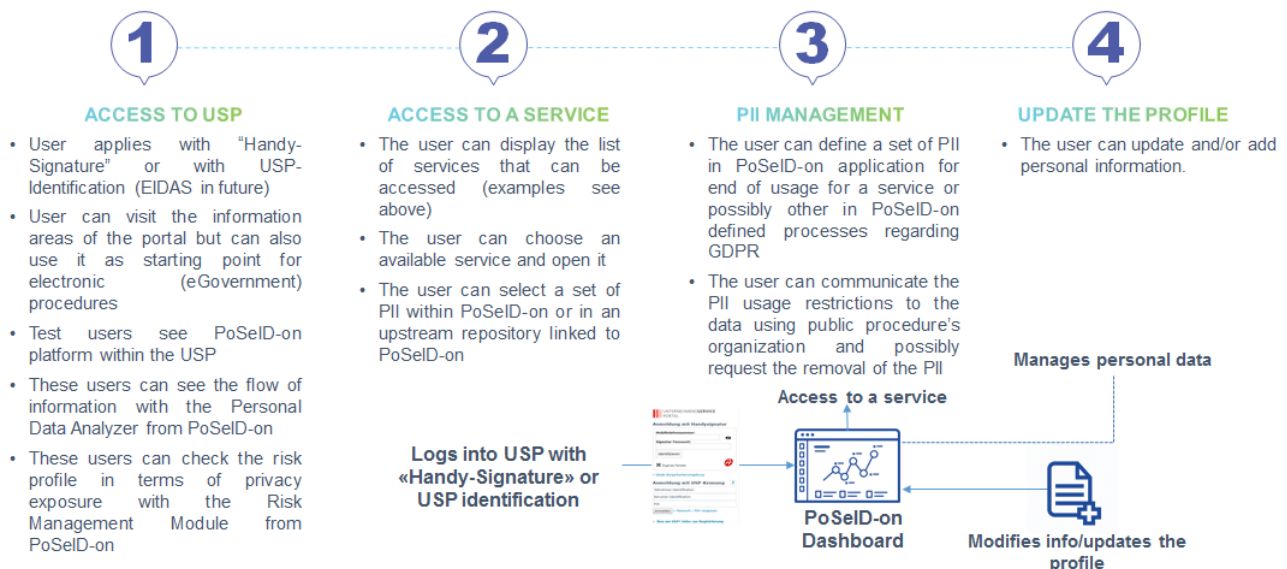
1

ACCESS TO USP

- User applies with “Handy-Signature” or with USP-Identification (EIDAS in future)
- User can visit the information areas of the portal but can also use it as starting point for electronic (eGovernment) procedures
- Test users see PoSeID-on platform within the USP
- These users can see the flow of information with the Personal Data Analyzer from PoSeID-on
- These users can check the risk profile in terms of privacy exposure with the Risk Management Module from PoSeID-on

2

ACCESS TO A SERVICE

- The user can display the list of services that can be accessed (examples see above)
- The user can choose an available service and open it
- The user can select a set of PII within PoSeID-on or in an upstream repository linked to PoSeID-on

3

PII MANAGEMENT

- The user can define a set of PII in PoSeID-on application for end of usage for a service or possibly other in PoSeID-on defined processes regarding GDPR
- The user can communicate the PII usage restrictions to the data using public procedure’s organization and possibly request the removal of the PII

4

UPDATE THE PROFILE

- The user can update and/or add personal information.

Manages personal data

Access to a service

UNTERNEHMENSSERVICE PORTAL

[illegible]

Logs into USP with «Handy-Signature» or USP identification

PoSeID-on Dashboard

Modifies info/updates the profile